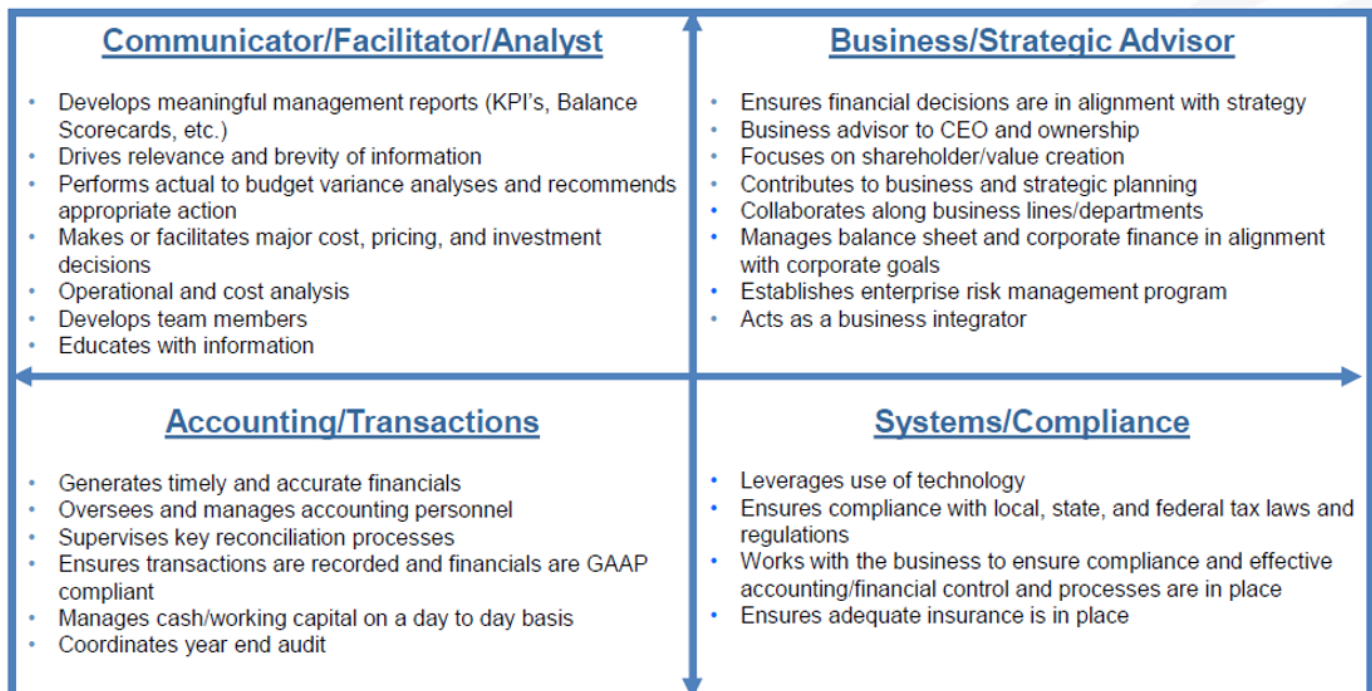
Communicator/Facilitator/Analyst

- Develops meaningful management reports (KPI’s, Balance Scorecards, etc.)
- Drives relevance and brevity of information
- Performs actual to budget variance analyses and recommends appropriate action
- Makes or facilitates major cost, pricing, and investment decisions
- Operational and cost analysis
- Develops team members
- Educates with information

Business/Strategic Advisor

- Ensures financial decisions are in alignment with strategy
- Business advisor to CEO and ownership
- Focuses on shareholder/value creation
- Contributes to business and strategic planning
- Collaborates along business lines/departments
- Manages balance sheet and corporate finance in alignment with corporate goals
- Establishes enterprise risk management program
- Acts as a business integrator

Accounting/Transactions

- Generates timely and accurate financials
- Oversees and manages accounting personnel
- Supervises key reconciliation processes
- Ensures transactions are recorded and financials are GAAP compliant
- Manages cash/working capital on a day to day basis
- Coordinates year end audit

Systems/Compliance

- Leverages use of technology
- Ensures compliance with local, state, and federal tax laws and regulations
- Works with the business to ensure compliance and effective accounting/financial control and processes are in place
- Ensures adequate insurance is in place